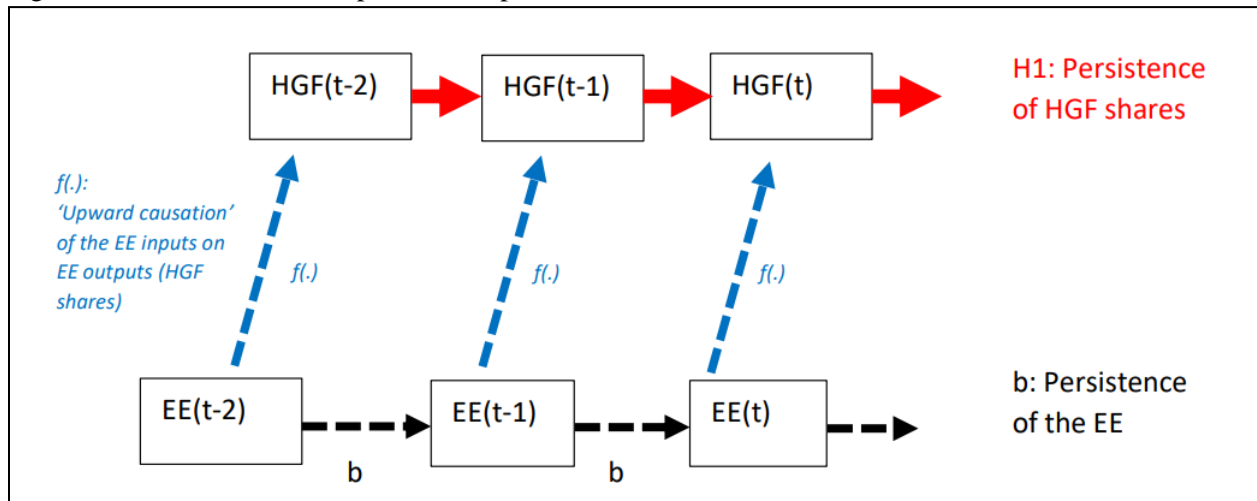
HGF(t-2)

HGF(t-1)

HGF(t)

H1: Persistence of HGF shares

f(.): 'Upward causation' of the EE inputs on EE outputs (HGF shares)

f(.)

f(.)

f(.)

EE(t-2)

EE(t-1)

EE(t)

b: Persistence of the EE

b

b